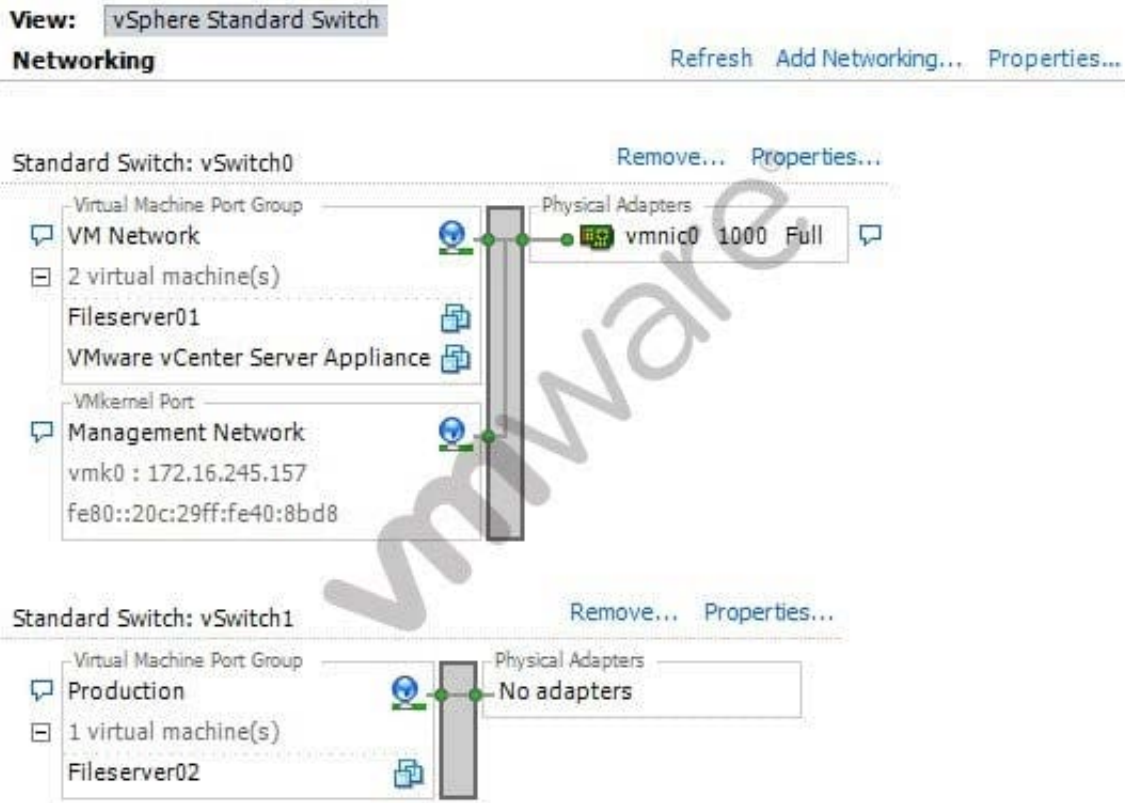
View: vSphere Standard Switch
Networking
Refresh Add Networking... Properties...

Standard Switch: vSwitch0
Remove... Properties...

Virtual Machine Port Group
VM Network
2 virtual machine(s)
Fileserver01
VMware vCenter Server Appliance

Physical Adapters
vmnic0 1000 Full

VMkernel Port
Management Network
vmk0 : 172.16.245.157
fe80::20c:29ff:fe40:8bd8

vmware

Standard Switch: vSwitch1
Remove... Properties...

Virtual Machine Port Group
Production
1 virtual machine(s)
Fileserver02

Physical Adapters
No adapters